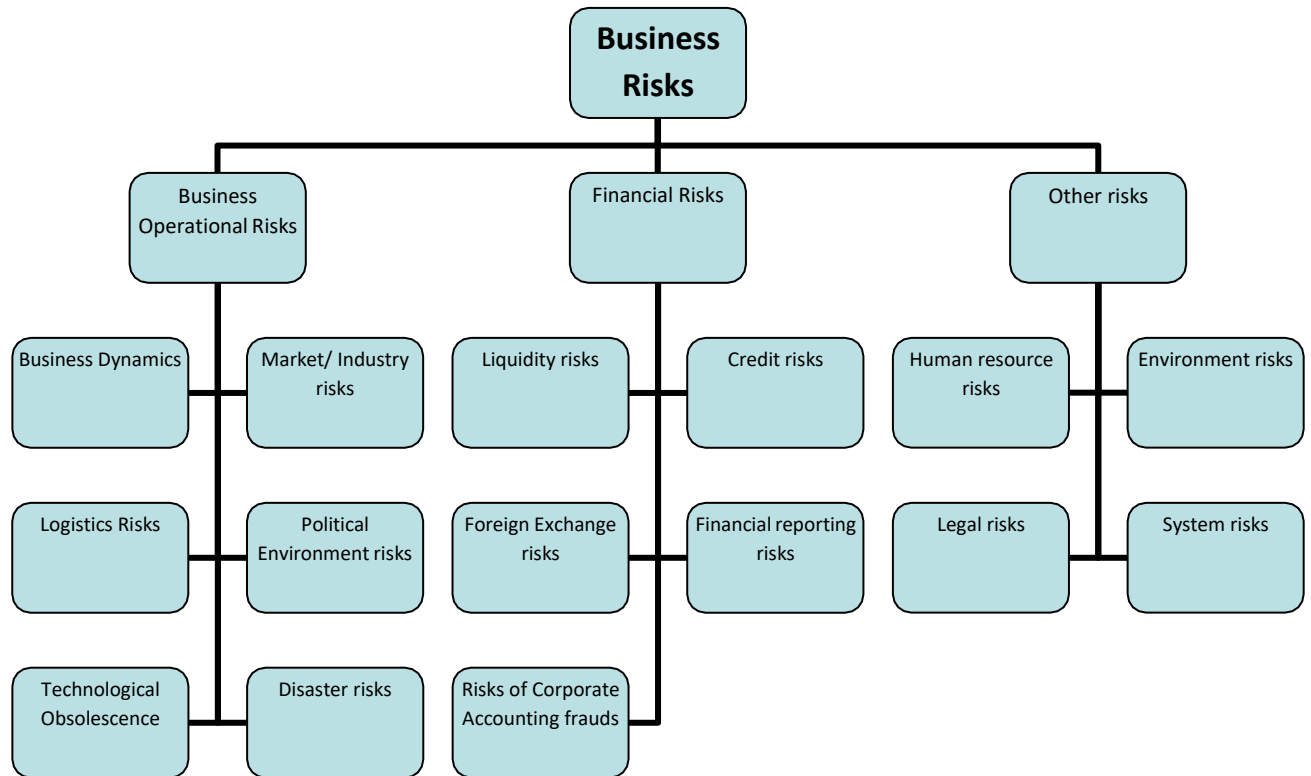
Business Risks

Business Operational Risks

Financial Risks

Other risks

Business Dynamics

Market/ Industry risks

Logistics Risks

Political Environment risks

Technological Obsolescence

Disaster risks

Liquidity risks

Credit risks

Foreign Exchange risks

Financial reporting risks

Risks of Corporate Accounting frauds

Human resource risks

Environment risks

Legal risks

System risks